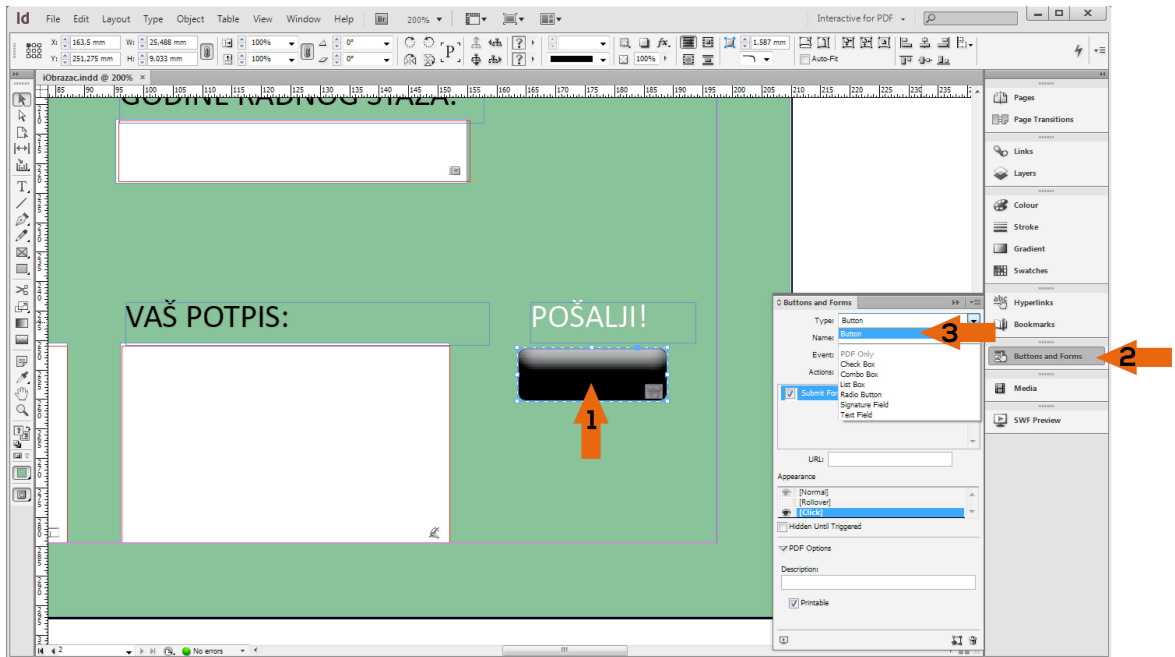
Id File Edit Layout Type Object Table View Window Help Br 200%

Interactive for PDF

X: 163,5 mm Y: 251,275 mm W: 25,488 mm H: 9,033 mm 100% 100% 0° 0° 1,587 mm 100% Auto-Fit

iObrazac.indd @ 200%

GODINE RADNOG STAŽA:

VAŠ POTPIS:

POŠALJI!

1

Buttons and Forms

Type: Button

Name:

Button

Event:

Actions:

PDF Only
Check Box
Combo Box
List Box
Radio Button
Signature Field
Text Field

3

Submit For

URL:

Appearance

[Normal]
[Rollover]
[Click]

Hidden Until Triggered

PDF Options

Description:

Printable

Pages
Page Transitions
Links
Layers
Colour
Stroke
Gradient
Swatches
Hyperlinks
Bookmarks
Buttons and Forms
Media
SWF Preview

2

2

No errors